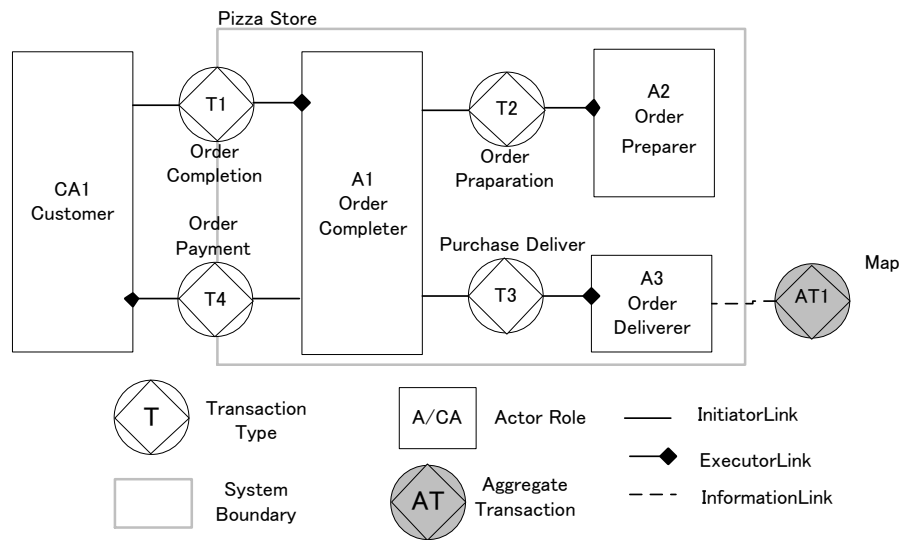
Pizza Store

CA1
Customer

T1
Order
Completion

Order
Payment

T4

A1
Order
Completer

T2
Order
Praparation

A2
Order
Preparer

Purchase Deliver

T3

A3
Order
Deliverer

Map

AT1

T

Transaction
Type

A/CA

Actor Role

InitiatorLink

ExecutorLink

InformationLink

System
Boundary

AT

Aggregate
Transaction